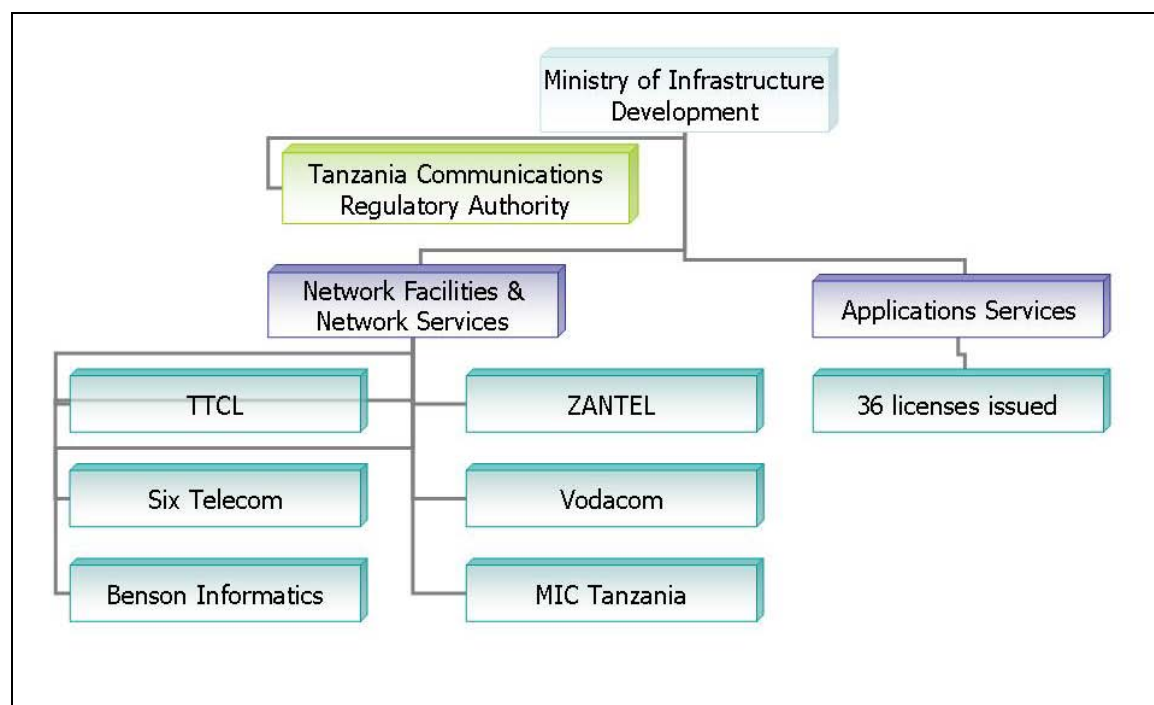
Ministry of Infrastructure Development

Tanzania Communications Regulatory Authority

Network Facilities & Network Services

Applications Services

TTCL

ZANTEL

36 licenses issued

Six Telecom

Vodacom

Benson Informatics

MIC Tanzania